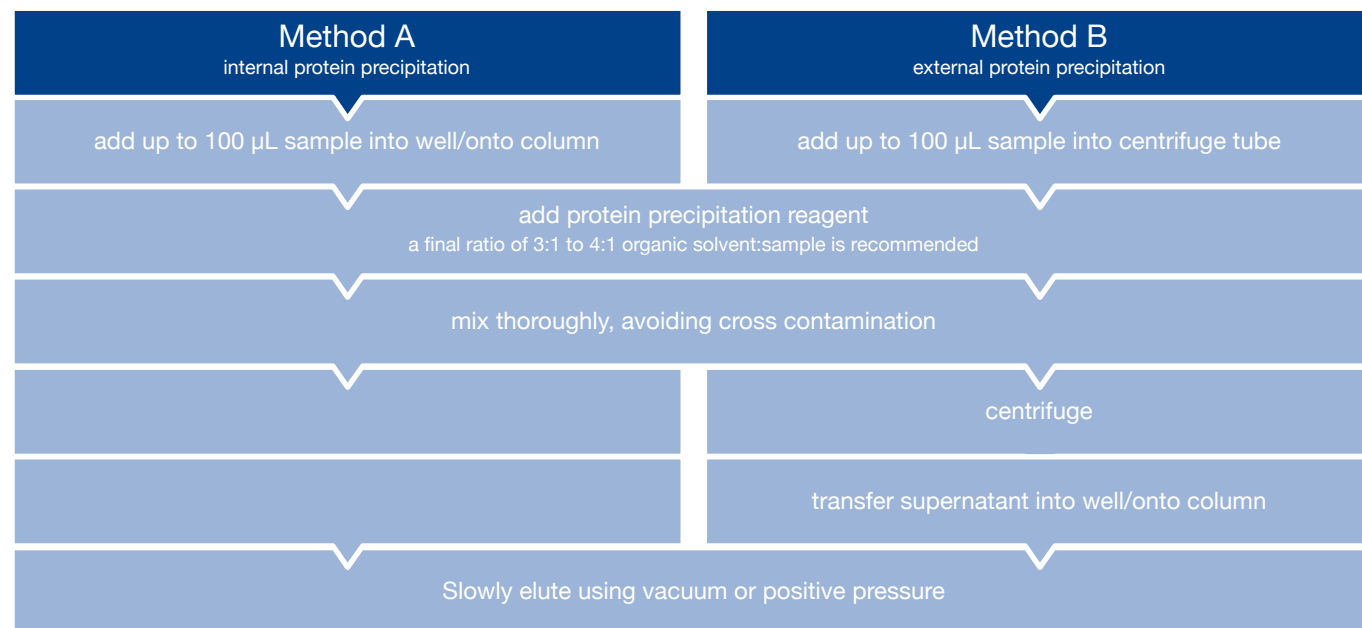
Method A
internal protein precipitation

add up to 100 µL sample into well/onto column

Method B
external protein precipitation

add up to 100 µL sample into centrifuge tube

add protein precipitation reagent
a final ratio of 3:1 to 4:1 organic solvent:sample is recommended

mix thoroughly, avoiding cross contamination

centrifuge

transfer supernatant into well/onto column

Slowly elute using vacuum or positive pressure